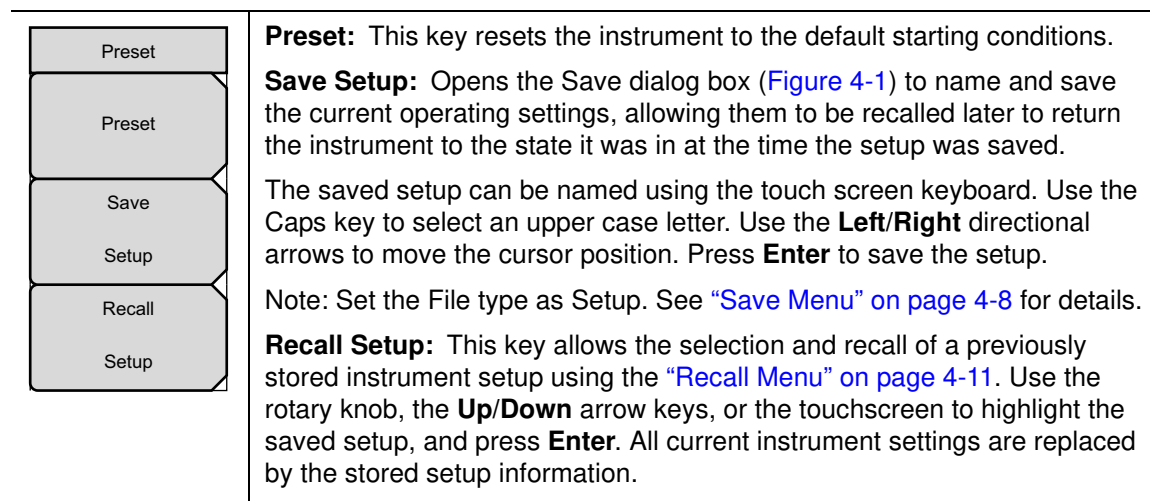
| Preset<br>Preset<br>Save Setup<br>Recall Setup | **Preset:** This key resets the instrument to the default starting conditions.<br><br>**Save Setup:** Opens the Save dialog box (Figure 4-1) to name and save the current operating settings, allowing them to be recalled later to return the instrument to the state it was in at the time the setup was saved.<br><br>The saved setup can be named using the touch screen keyboard. Use the Caps key to select an upper case letter. Use the **Left**/**Right** directional arrows to move the cursor position. Press **Enter** to save the setup.<br><br>Note: Set the File type as Setup. See "Save Menu" on page 4-8 for details.<br><br>**Recall Setup:** This key allows the selection and recall of a previously stored instrument setup using the "Recall Menu" on page 4-11. Use the rotary knob, the **Up**/**Down** arrow keys, or the touchscreen to highlight the saved setup, and press **Enter**. All current instrument settings are replaced by the stored setup information. |
|---|---|